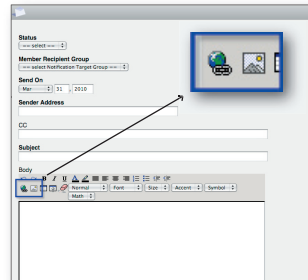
Status
--- select --- ÷

Member Recipient Group
--- select Notification Target Group --- ÷

Send On
Mar ÷ 31 2010

Sender Address

CC

Subject

Body
B I U
Normal ÷ Font ÷ Size ÷ Accent ÷ Symbol ÷
Math ÷